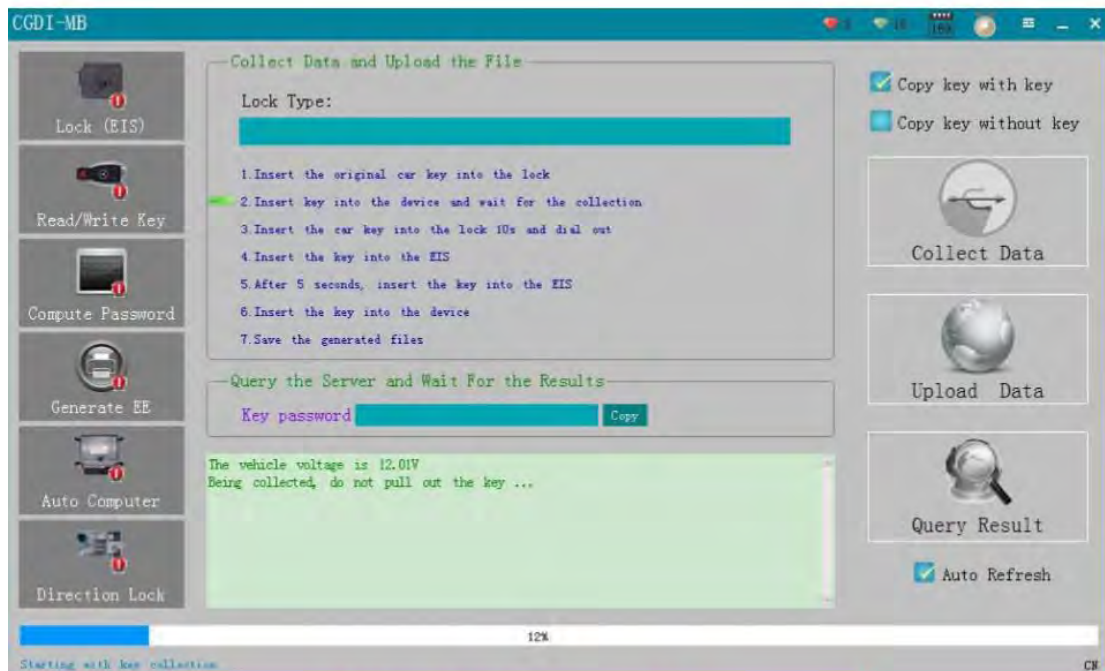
CGDI-MB

Lock (EIS)

Read/Write Key

Compute Password

Generate EE

Auto Computer

Direction Lock

Collect Data and Upload the File

Lock Type:

1.Insert the original car key into the lock

2.Insert key into the device and wait for the collection

3.Insert the car key into the lock 10s and dial out

4.Insert the key into the EIS

5.After 5 seconds, insert the key into the EIS

6.Insert the key into the device

7.Save the generated files

Query the Server and Wait For the Results

Key password Copy

The vehicle voltage is 12.01V
Being collected, do not pull out the key ...

Copy key with key

Copy key without key

Collect Data

Upload Data

Query Result

Auto Refresh

12%

Starting with key collection

CN